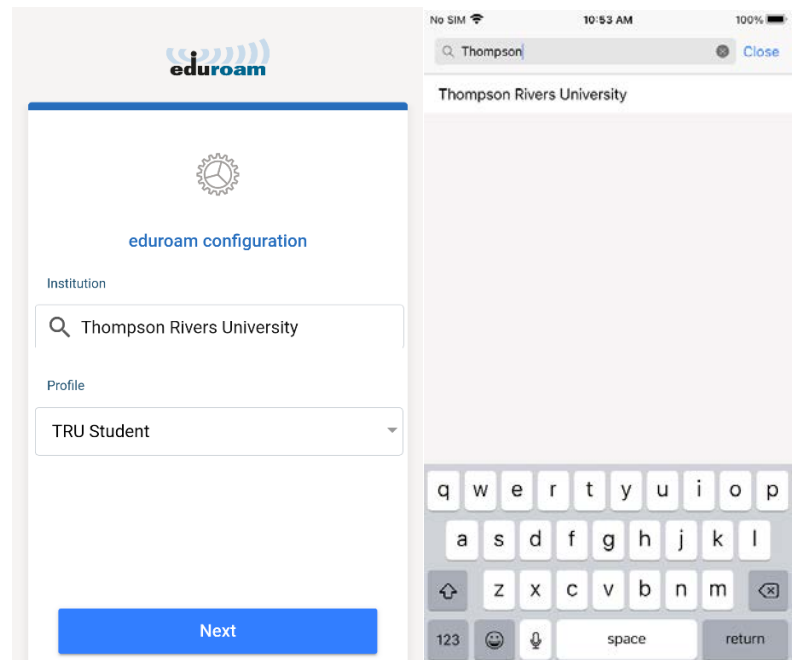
eduroam

eduroam configuration

Institution

Thompson Rivers University

Profile

TRU Student

Next

No SIM 10:53 AM 100%

Thompson

Close

Thompson Rivers University

q w e r t y u i o p
a s d f g h j k l
z x c v b n m
123 space return